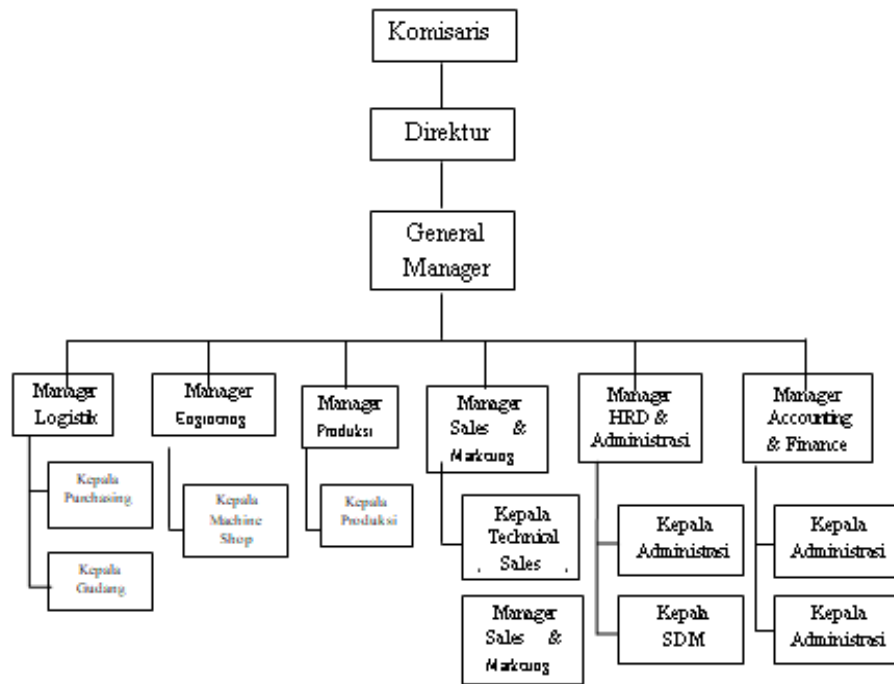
Komisaris

Direktur

General Manager

Manager Logistik

Kepala Purchasing

Kepala Gudang

Manager Engineering

Kepala Machine Shop

Manager Produksi

Kepala Produksi

Manager Sales & Marketing

Kepala Technical Sales

Manager Sales & Marketing

Manager HRD & Administrasi

Kepala Administrasi

Kepala SDM

Manager Accounting & Finance

Kepala Administrasi

Kepala Administrasi